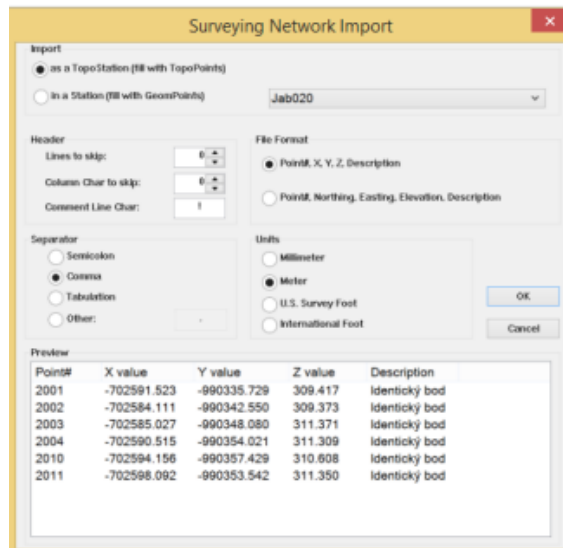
Surveying Network Import

Import

as a TopoStation (fill with TopoPoints)

In a Station (fill with GeomPoints)

Jab020

Header

Lines to skip: 0

Column Char to skip: 0

Comment Line Char: !

File Format

Point#, X, Y, Z, Description

Point#, Northing, Easting, Elevation, Description

Separator

Semicolon

Comma

Tabulation

Other:

Units

Millimeter

Meter

U.S. Survey Foot

International Foot

OK

Cancel

Preview

| Point# | X value | Y value | Z value | Description |
|---|---|---|---|---|
| 2001 | -702591.523 | -990335.729 | 309.417 | Identický bod |
| 2002 | -702584.111 | -990342.550 | 309.373 | Identický bod |
| 2003 | -702585.027 | -990348.080 | 311.371 | Identický bod |
| 2004 | -702590.515 | -990354.021 | 311.309 | Identický bod |
| 2010 | -702594.156 | -990357.429 | 310.608 | Identický bod |
| 2011 | -702598.092 | -990353.542 | 311.350 | Identický bod |